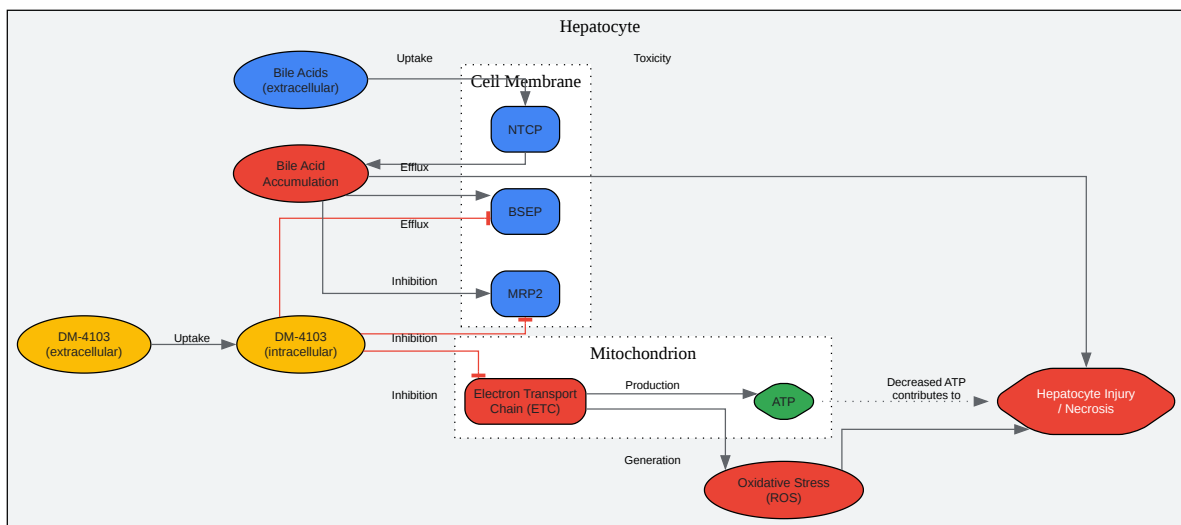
Hepatocyte

Uptake

Toxicity

Bile Acids (extracellular)

Cell Membrane

NTCP

Bile Acid Accumulation

Efflux

BSEP

Efflux

Inhibition

MRP2

DM-4103 (extracellular)

Uptake

DM-4103 (intracellular)

Inhibition

Mitochondrion

Inhibition

Electron Transport Chain (ETC)

Production

ATP

Decreased ATP contributes to

Hepatocyte Injury / Necrosis

Generation

Oxidative Stress (ROS)